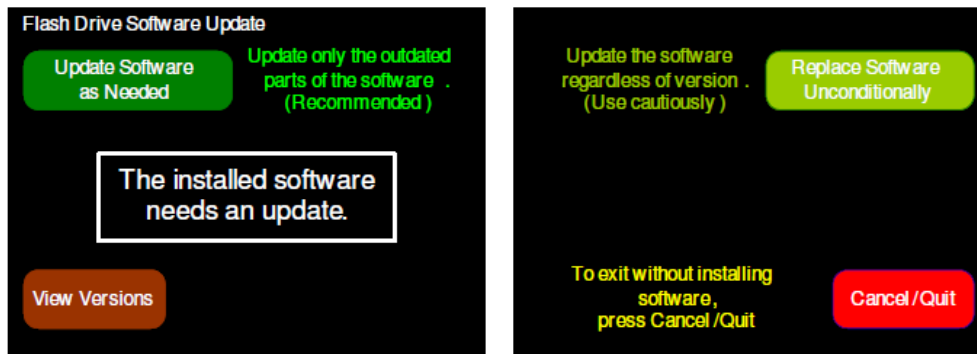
Flash Drive Software Update

Update Software as Needed

Update only the outdated parts of the software . (Recommended )

The installed software needs an update.

View Versions

Update the software regardless of version . (Use cautiously )

Replace Software Unconditionally

To exit without installing software, press Cancel /Quit

Cancel /Quit